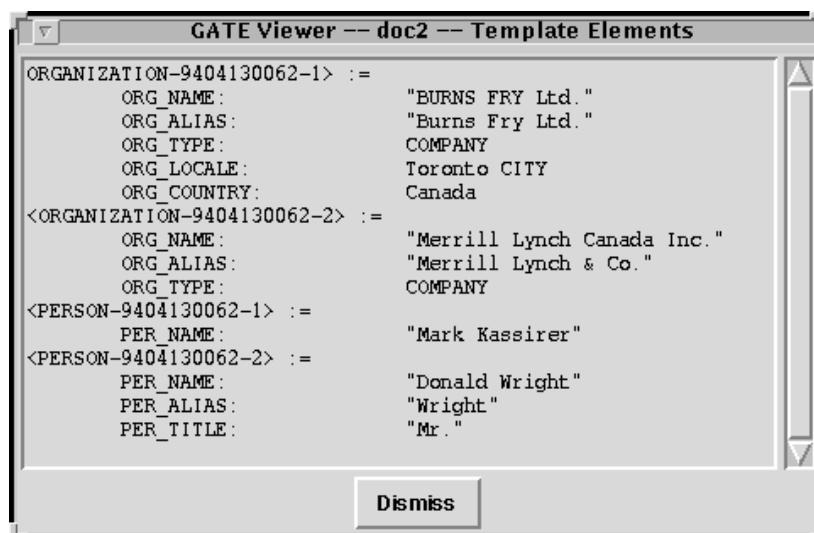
GATE Viewer -- doc2 -- Template Elements

ORGANIZATION-9404130062-1> :=
ORG_NAME: "BURNS FRY Ltd."
ORG_ALIAS: "Burns Fry Ltd."
ORG_TYPE: COMPANY
ORG_LOCALE: Toronto CITY
ORG_COUNTRY: Canada
<ORGANIZATION-9404130062-2> :=
ORG_NAME: "Merrill Lynch Canada Inc."
ORG_ALIAS: "Merrill Lynch & Co."
ORG_TYPE: COMPANY
<PERSON-9404130062-1> :=
PER_NAME: "Mark Kassirer"
<PERSON-9404130062-2> :=
PER_NAME: "Donald Wright"
PER_ALIAS: "Wright"
PER_TITLE: "Mr."

Dismiss